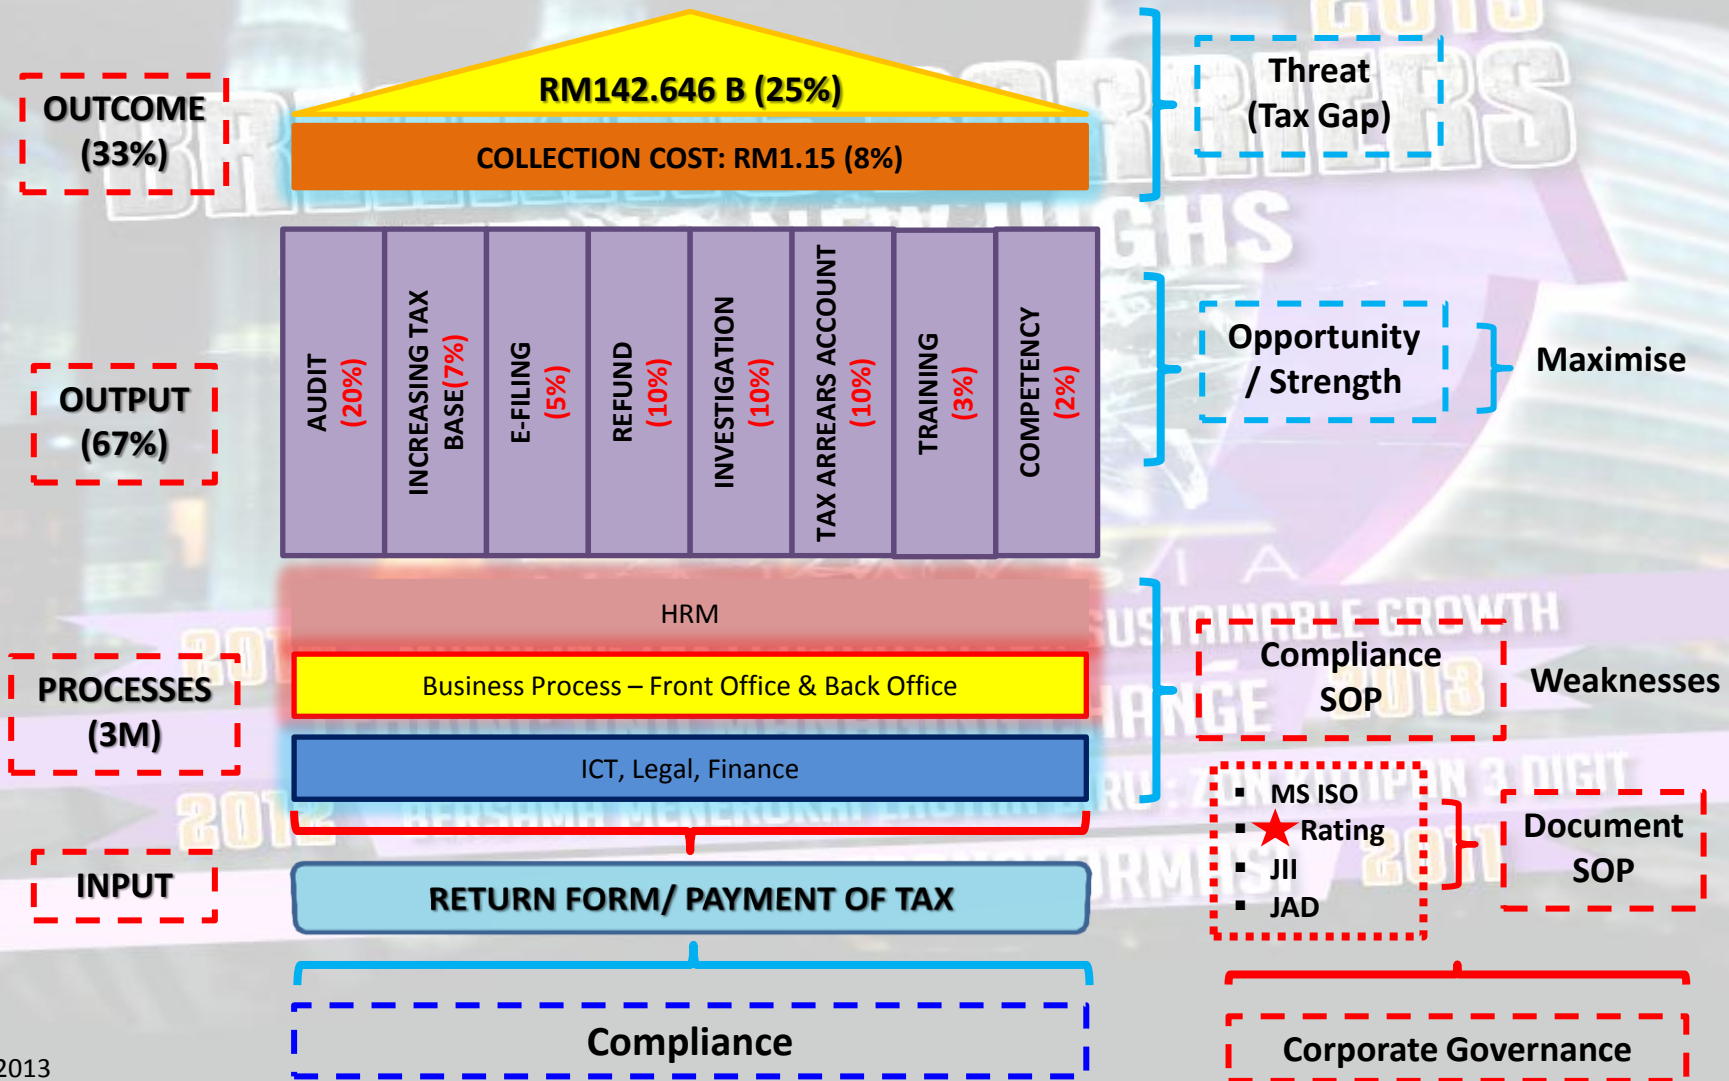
OUTCOME (33%)

RM142.646 B (25%)

COLLECTION COST: RM1.15 (8%)

Threat (Tax Gap)

OUTPUT (67%)

AUDIT (20%)

INCREASING TAX BASE(7%)

E-FILING (5%)

REFUND (10%)

INVESTIGATION (10%)

TAX ARREARS ACCOUNT (10%)

TRAINING (3%)

COMPETENCY (2%)

Opportunity / Strength

Maximise

PROCESSES (3M)

HRM

Business Process – Front Office & Back Office

ICT, Legal, Finance

Compliance SOP

Weaknesses

▪ MS ISO
▪ ★Rating
▪ JII
▪ JAD

Document SOP

INPUT

RETURN FORM/ PAYMENT OF TAX

Compliance

Corporate Governance

2013